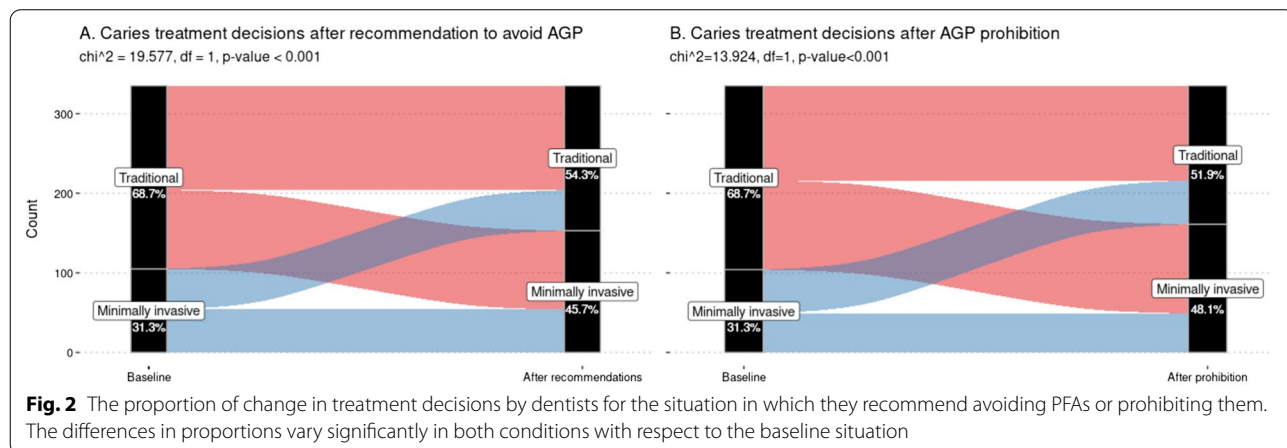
A. Caries treatment decisions after recommendation to avoid AGP
chi^2 = 19.577, df = 1, p-value < 0.001

300
200
100
0
Count

Traditional
68.7%
Minimally invasive
31.3%
Traditional
54.3%
Minimally invasive
45.7%

Baseline
After recommendations

B. Caries treatment decisions after AGP prohibition
chi^2=13.924, df=1, p-value<0.001

Traditional
68.7%
Minimally invasive
31.3%
Traditional
51.9%
Minimally invasive
48.1%

Baseline
After prohibition

**Fig. 2** The proportion of change in treatment decisions by dentists for the situation in which they recommend avoiding PFAs or prohibiting them. The differences in proportions vary significantly in both conditions with respect to the baseline situation